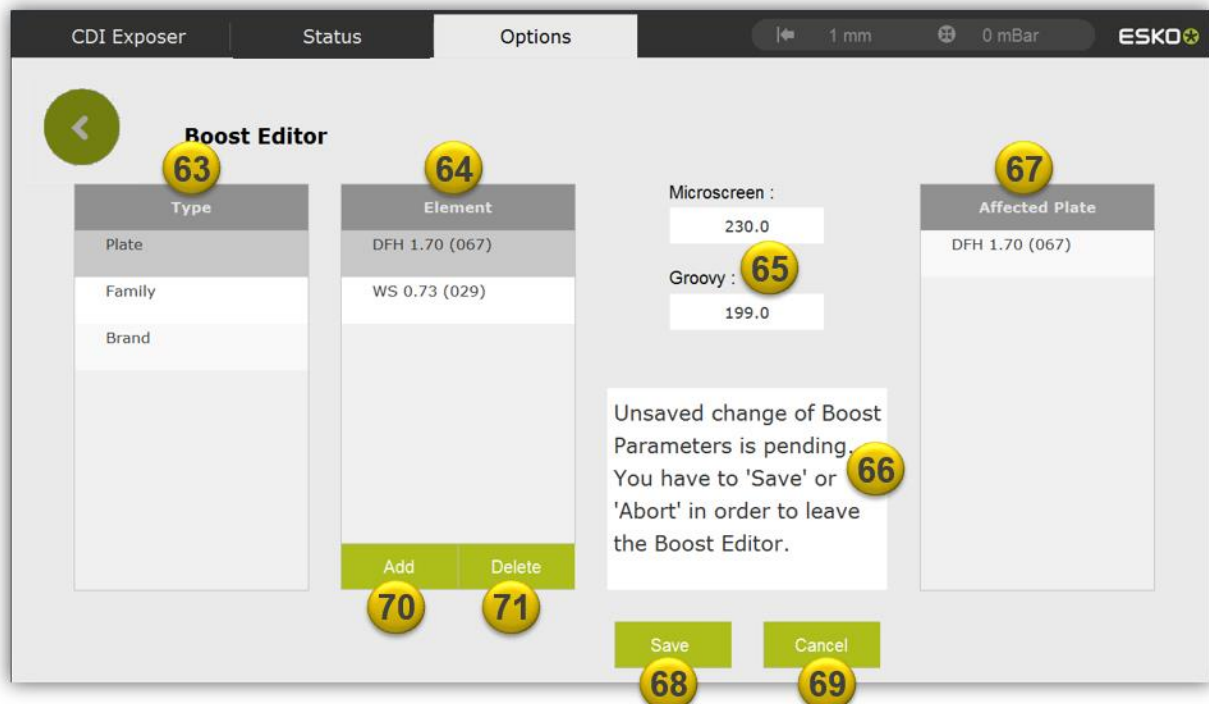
CDI Exposer | Status | Options | 1 mm | 0 mBar | ESKO

Boost Editor

63

Type

Plate

Family

Brand

64

Element

DFH 1.70 (067)

WS 0.73 (029)

Add

Delete

70

71

Microscreen :

230.0

Groovy :

65

199.0

Unsaved change of Boost Parameters is pending. You have to 'Save' or 'Abort' in order to leave the Boost Editor.

66

67

Affected Plate

DFH 1.70 (067)

Save

Cancel

68

69